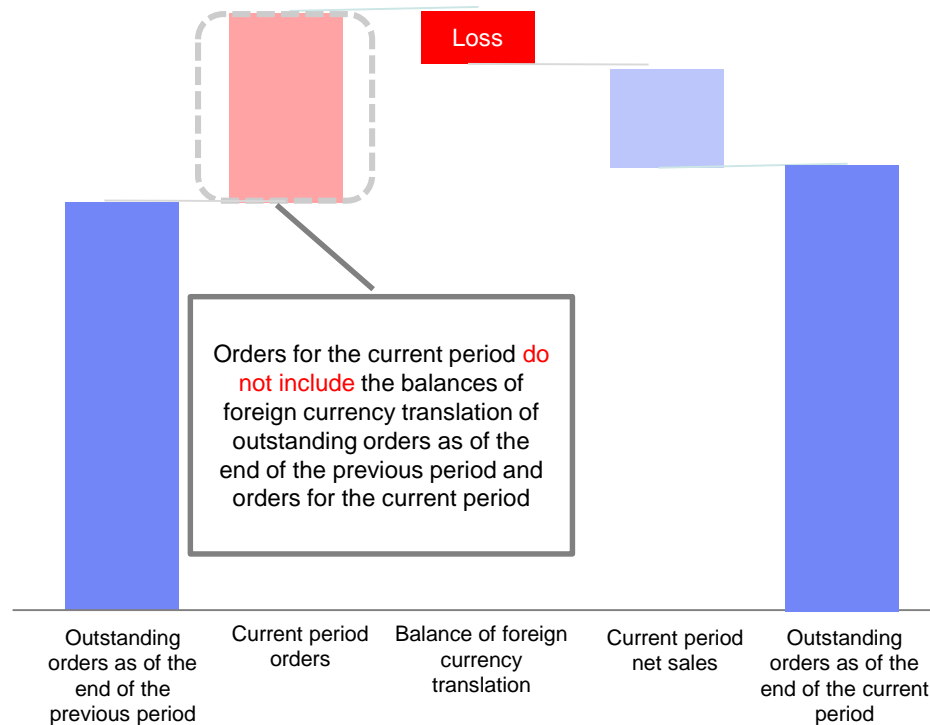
Loss

Orders for the current period do not include the balances of foreign currency translation of outstanding orders as of the end of the previous period and orders for the current period

Outstanding orders as of the end of the previous period

Current period orders

Balance of foreign currency translation

Current period net sales

Outstanding orders as of the end of the current period